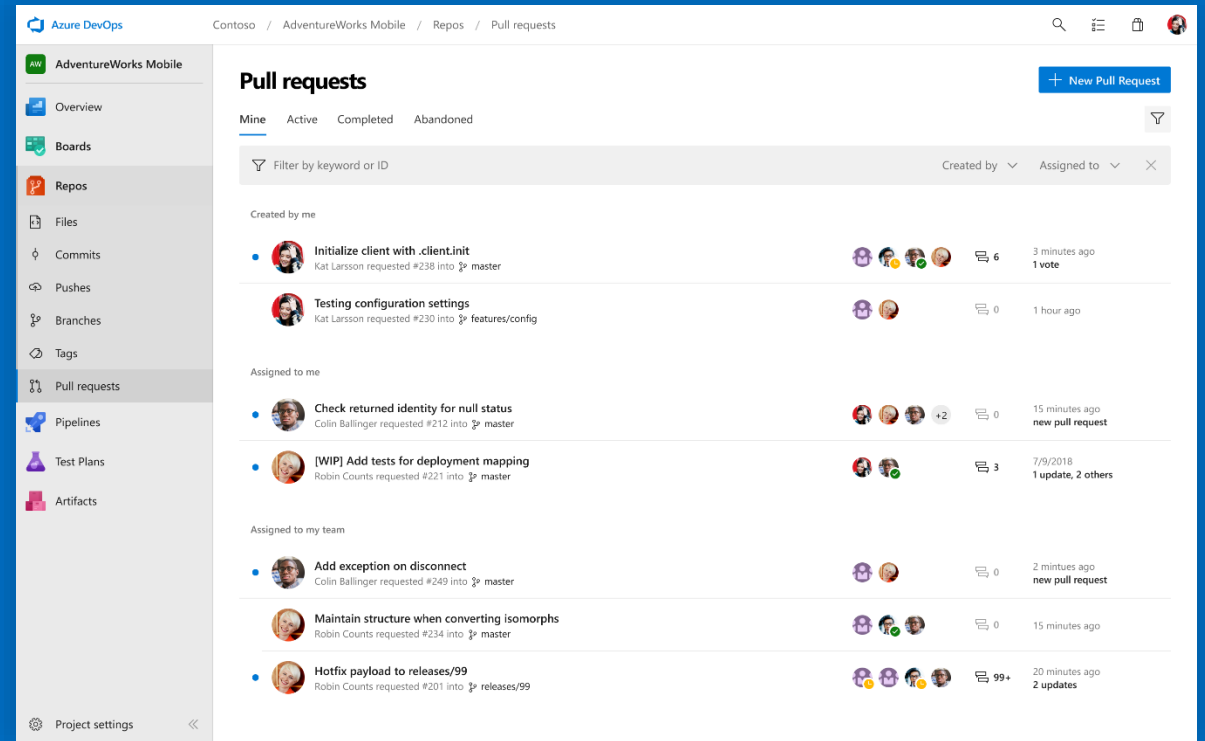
Azure DevOps   Contoso / AdventureWorks Mobile / Repos / Pull requests

AW AdventureWorks Mobile

Overview
Boards
Repos
Files
Commits
Pushes
Branches
Tags
Pull requests
Pipelines
Test Plans
Artifacts

Project settings

Pull requests

New Pull Request

Mine   Active   Completed   Abandoned

Filter by keyword or ID   Created by   Assigned to

Created by me

Initialize client with .client.init
Kat Larsson requested #238 into master
6   3 minutes ago
1 vote

Testing configuration settings
Kat Larsson requested #230 into features/config
0   1 hour ago

Assigned to me

Check returned identity for null status
Colin Ballinger requested #212 into master
+2   0   15 minutes ago
new pull request

[WIP] Add tests for deployment mapping
Robin Counts requested #221 into master
3   7/9/2018
1 update, 2 others

Assigned to my team

Add exception on disconnect
Colin Ballinger requested #249 into master
0   2 minutes ago
new pull request

Maintain structure when converting isomorphs
Robin Counts requested #234 into master
0   15 minutes ago

Hotfix payload to releases/99
Robin Counts requested #201 into releases/99
99+   20 minutes ago
2 updates